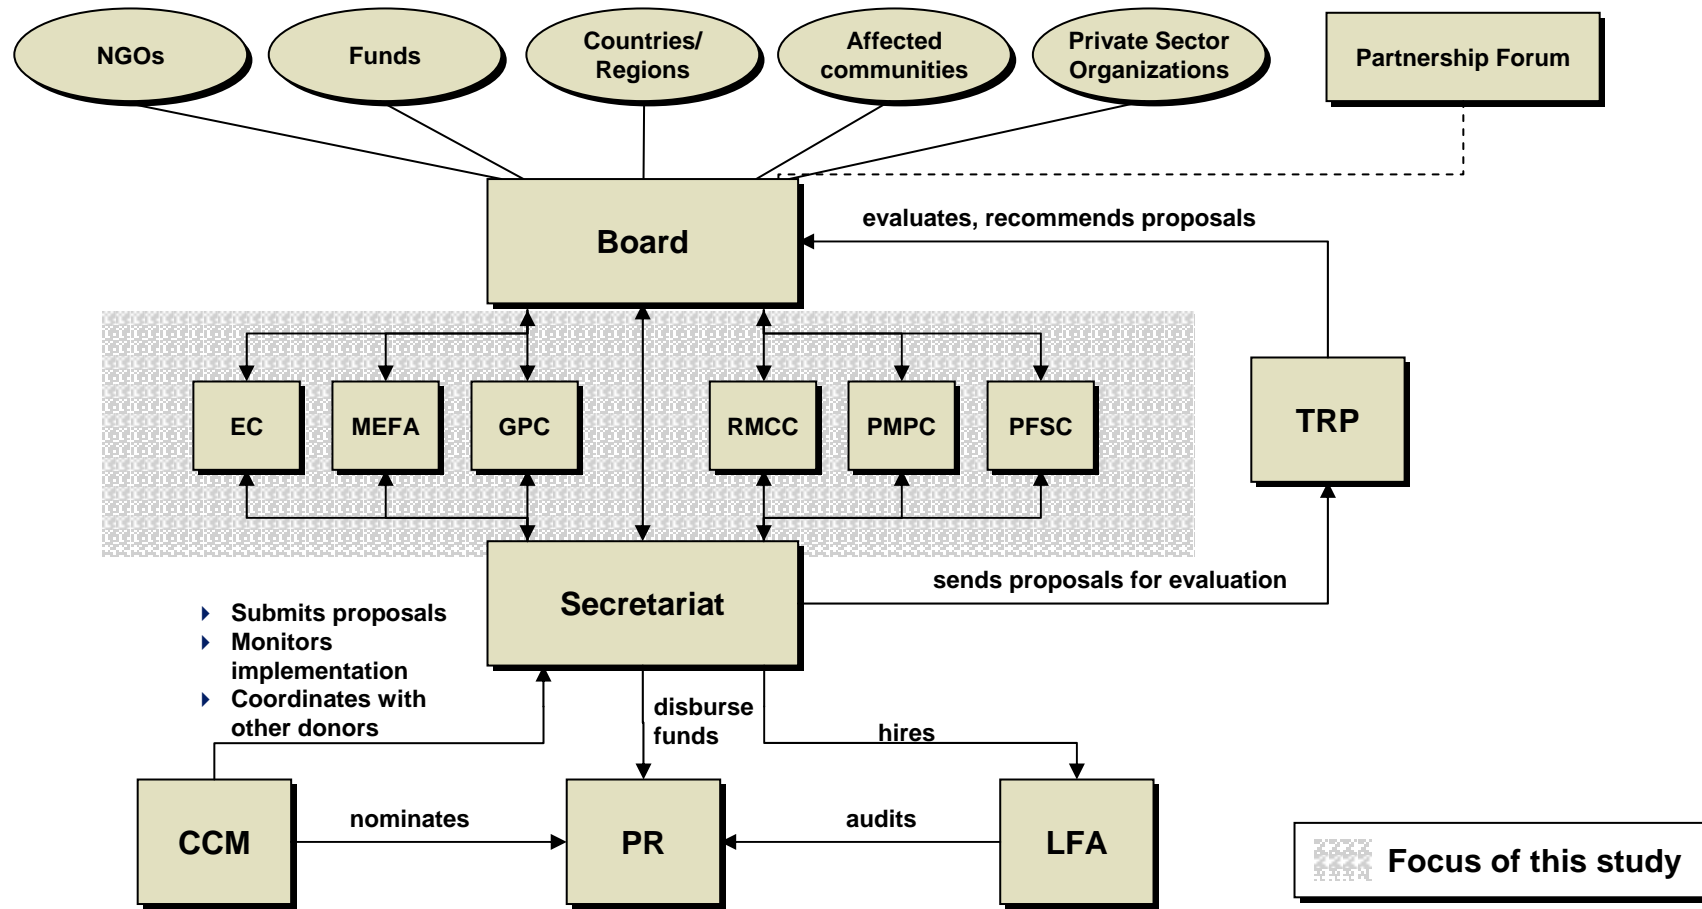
NGOs

Funds

Countries/ Regions

Affected communities

Private Sector Organizations

Partnership Forum

Board

evaluates, recommends proposals

EC

MEFA

GPC

RMCC

PMPC

PFSC

TRP

Secretariat

sends proposals for evaluation

Submits proposals

Monitors implementation

Coordinates with other donors

disburse funds

hires

CCM

nominates

PR

audits

LFA

Focus of this study